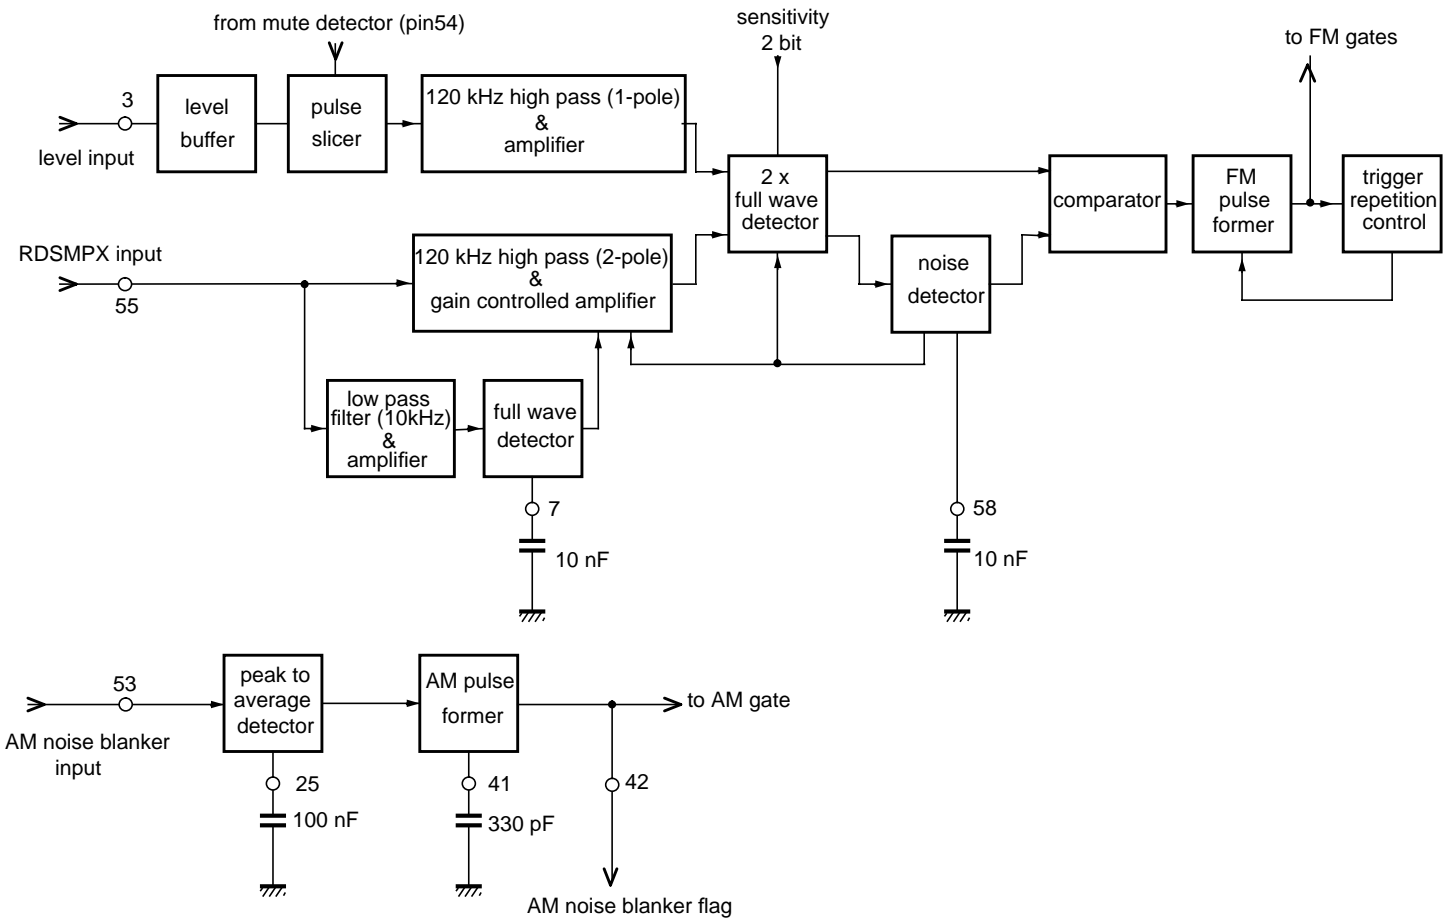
from mute detector (pin54)

sensitivity
2 bit

to FM gates

3

level input

level buffer

pulse slicer

120 kHz high pass (1-pole)
&
amplifier

2 x
full wave
detector

comparator

FM
pulse
former

trigger
repetition
control

RDSMPX input

55

120 kHz high pass (2-pole)
&
gain controlled amplifier

noise
detector

low pass
filter (10kHz)
&
amplifier

full wave
detector

7

10 nF

58

10 nF

53

AM noise blanker input

peak to
average
detector

AM pulse
former

to AM gate

25

100 nF

41

330 pF

42

AM noise blanker flag